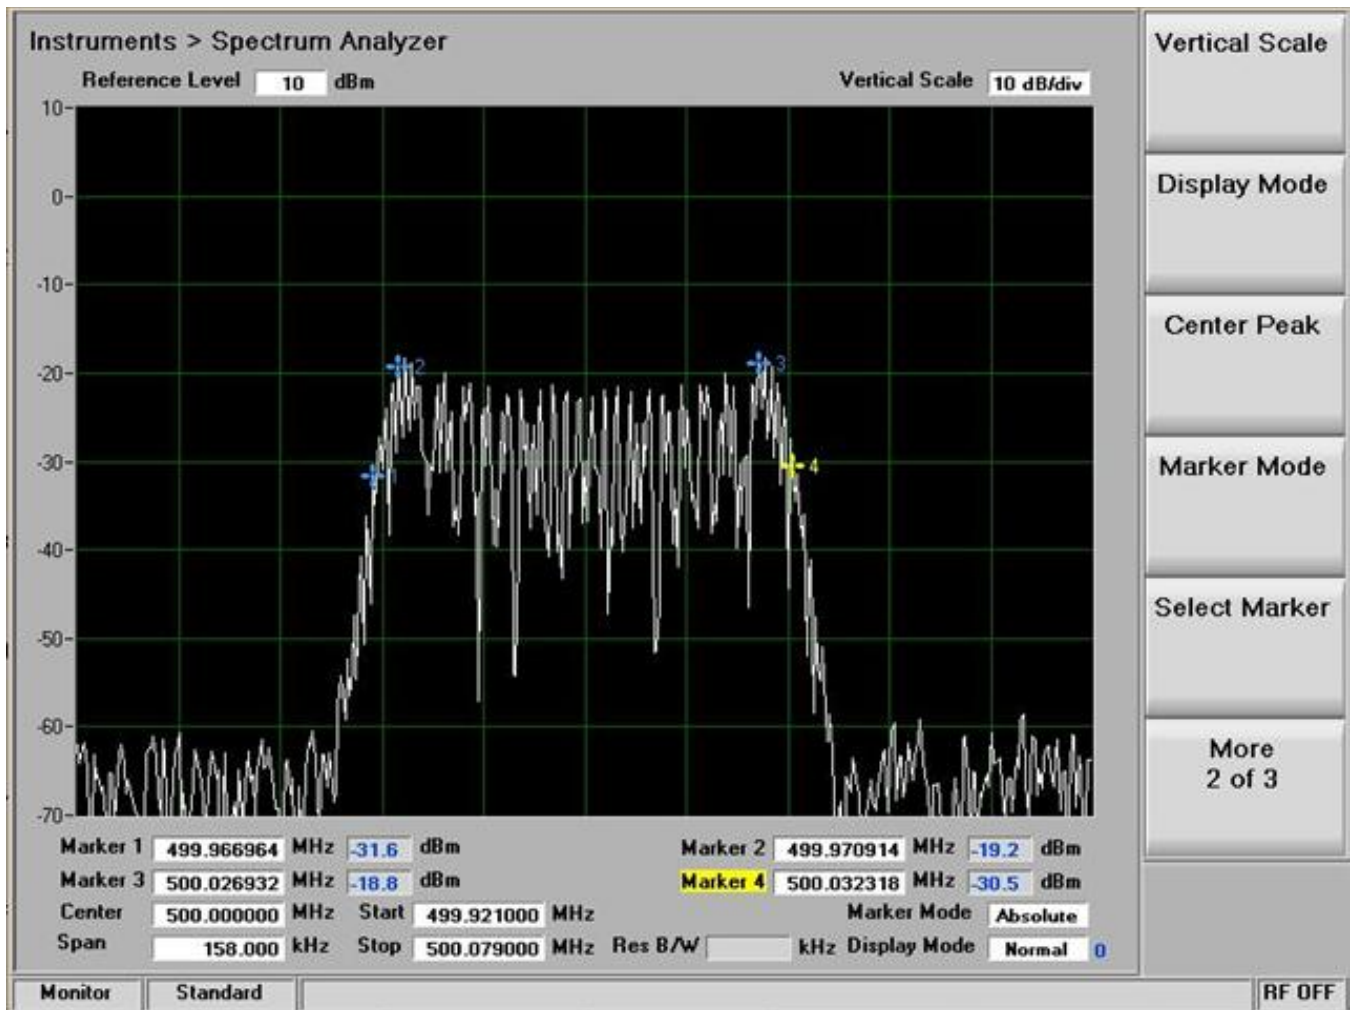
Instruments > Spectrum Analyzer

Reference Level 10 dBm

Vertical Scale 10 dB/div

10
0
-10
-20
-30
-40
-50
-60
-70

1
2
3
4

Marker 1 499.966964 MHz -31.6 dBm
Marker 2 499.970914 MHz -19.2 dBm
Marker 3 500.026932 MHz -18.8 dBm
Marker 4 500.032318 MHz -30.5 dBm
Center 500.000000 MHz Start 499.921000 MHz
Marker Mode Absolute
Span 158.000 kHz Stop 500.079000 MHz Res B/W kHz Display Mode Normal 0

Vertical Scale

Display Mode

Center Peak

Marker Mode

Select Marker

More 2 of 3

Monitor

Standard

RF OFF